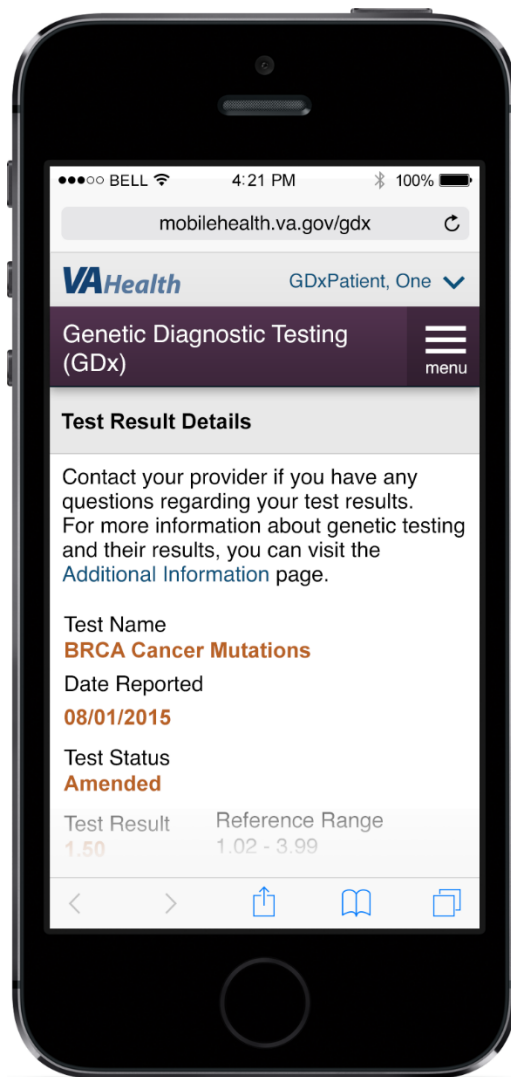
●●●○○ BELL 4:21 PM 100%

mobilehealth.va.gov/gdx

VAHealth GDxPatient, One

Genetic Diagnostic Testing (GDx)

menu

Test Result Details

Contact your provider if you have any questions regarding your test results. For more information about genetic testing and their results, you can visit the Additional Information page.

Test Name
BRCA Cancer Mutations

Date Reported
08/01/2015

Test Status
Amended

Test Result
1.50

Reference Range
1.02 - 3.99